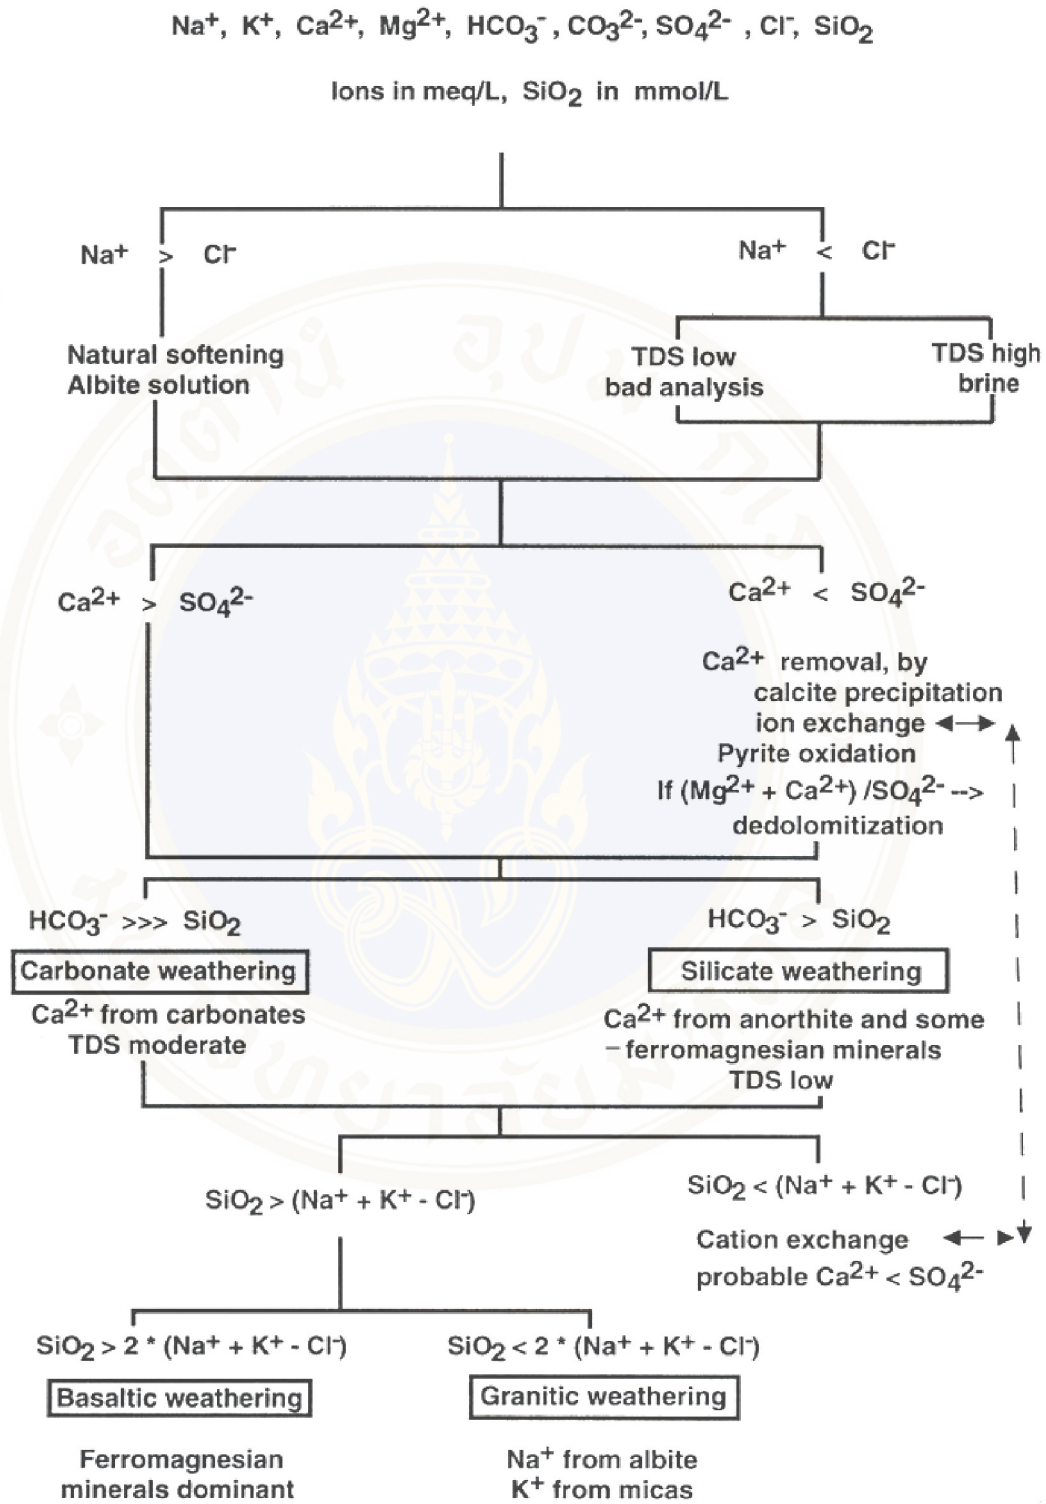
$Na^+$, $K^+$, $Ca^{2+}$, $Mg^{2+}$, $HCO_3^-$, $CO_3^{2-}$, $SO_4^{2-}$, $Cl^-$, $SiO_2$

Ions in meq/L, $SiO_2$ in mmol/L

$Na^+$ > $Cl^-$

$Na^+$ < $Cl^-$

Natural softening
Albite solution

TDS low
bad analysis

TDS high
brine

$Ca^{2+}$ > $SO_4^{2-}$

$Ca^{2+}$ < $SO_4^{2-}$

$Ca^{2+}$ removal, by
calcite precipitation
ion exchange
Pyrite oxidation
If $(Mg^{2+} + Ca^{2+}) / SO_4^{2-}$ -->
dedolomitization

$HCO_3^-$ >>> $SiO_2$

Carbonate weathering

$Ca^{2+}$ from carbonates
TDS moderate

$HCO_3^-$ > $SiO_2$

Silicate weathering

$Ca^{2+}$ from anorthite and some
ferromagnesian minerals
TDS low

$SiO_2 > (Na^+ + K^+ - Cl^-)$

$SiO_2 < (Na^+ + K^+ - Cl^-)$

Cation exchange
probable $Ca^{2+} < SO_4^{2-}$

$SiO_2 > 2 * (Na^+ + K^+ - Cl^-)$

Basaltic weathering

Ferromagnesian
minerals dominant

$SiO_2 < 2 * (Na^+ + K^+ - Cl^-)$

Granitic weathering

$Na^+$ from albite
$K^+$ from micas